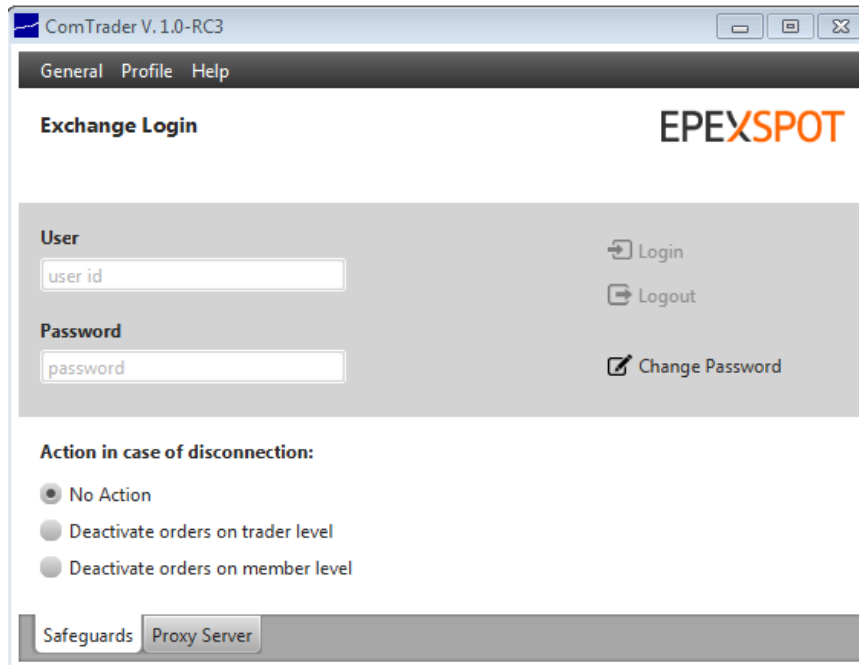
ComTrader V. 1.0-RC3

General Profile Help

Exchange Login

EPEXSPOT

User

user id

Password

password

Login

Logout

Change Password

Action in case of disconnection:

No Action

Deactivate orders on trader level

Deactivate orders on member level

Safeguards Proxy Server